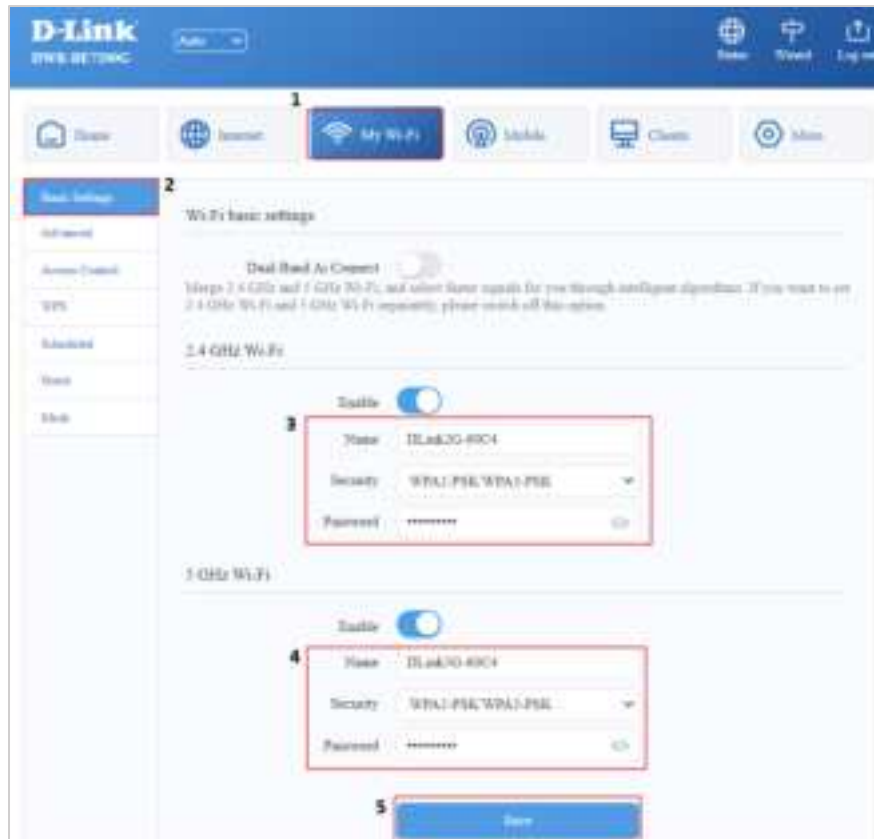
D-Link
DWR-M770NC

Auto

Status
Wizard
Log out

1

Home
Internet
My Wi-Fi
Mobile
Clients
More

2

Basic Settings
Advanced
Access Control
WPS
Schedule
Guest
Mesh

Wi-Fi basic settings

Dual Band As Connect

Merge 2.4 GHz and 5 GHz Wi-Fi, and select faster signals for you through intelligent algorithms. If you want to set 2.4 GHz Wi-Fi and 5 GHz Wi-Fi separately, please switch off this option.

2.4 GHz Wi-Fi

Enable

3

Name DLink2G-89C4

Security WPA2-PSK/WPA3-PSK

Password ••••••••••

5 GHz Wi-Fi

Enable

4

Name DLink5G-89C4

Security WPA2-PSK/WPA3-PSK

Password ••••••••••

5

Save